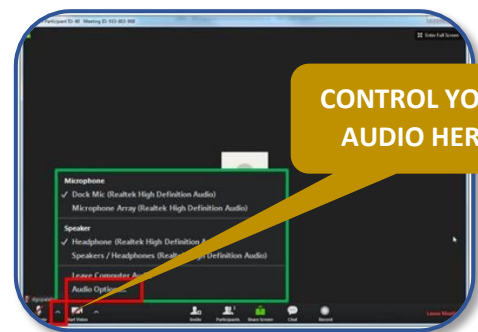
Participant ID: 40 Meeting ID: 933-803-988

Enter Full Screen

CONTROL YO
AUDIO HER

Microphone
✓ Dock Mic (Realtek High Definition Audio)
Microphone Array (Realtek High Definition Audio)

Speaker
✓ Headphone (Realtek High Definition A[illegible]
Speakers / Headphones (Realte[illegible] Definition Audio)

Leave Computer Au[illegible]
Audio Options...

Start Video
Invite
Participants
Share Screen
Chat
Record
Leave Meeting